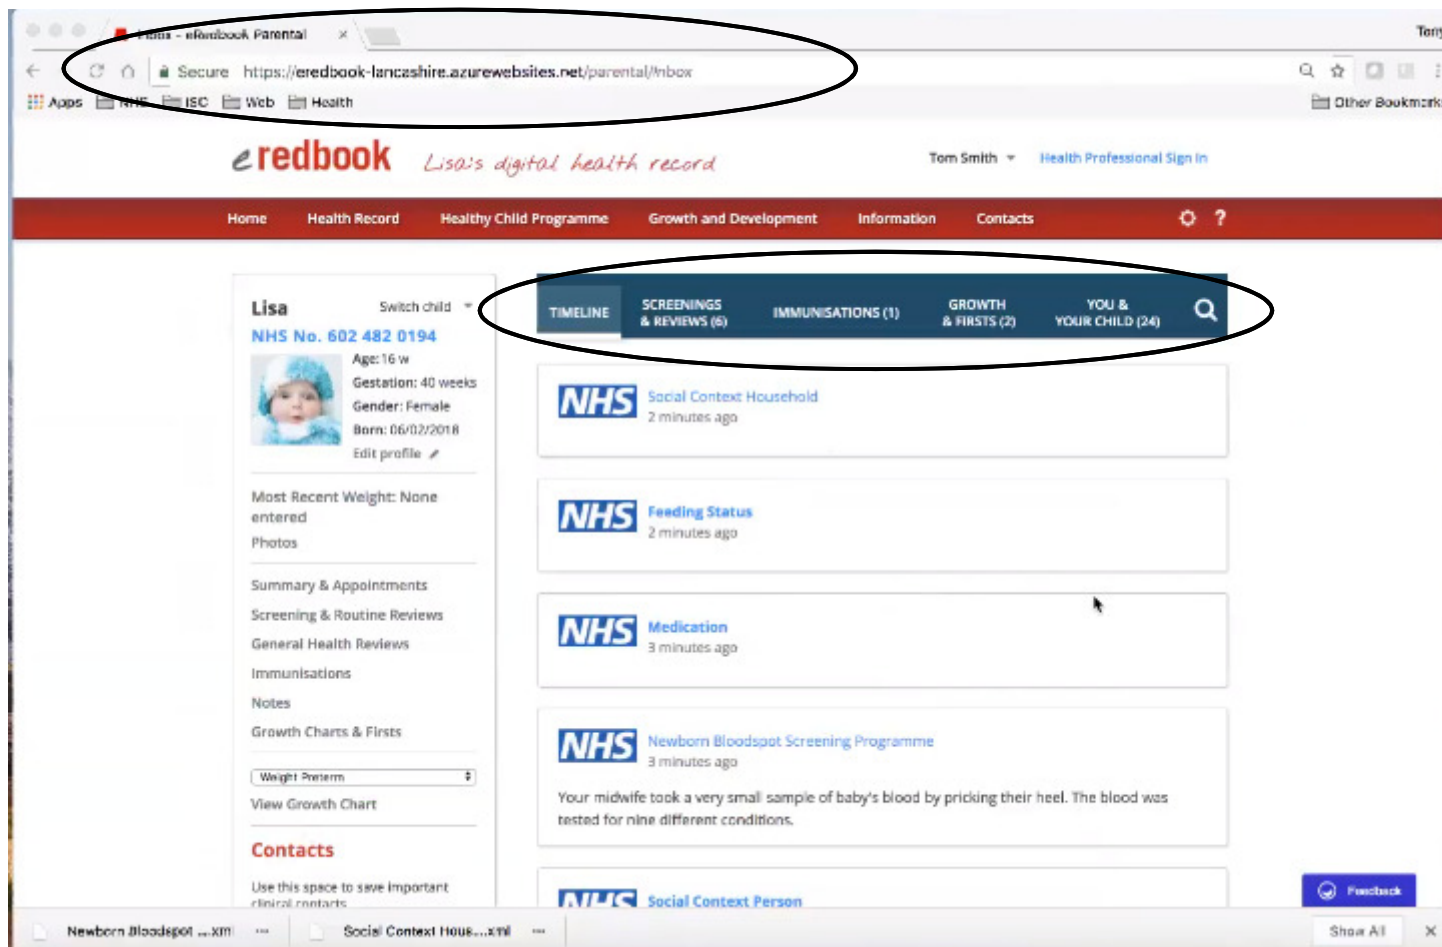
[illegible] - eRedbook Parental ×

Tom

Secure https://eredbook-lancashire.azurewebsites.net/parental/inbox

Apps NHS ISC Web Health

Other Bookmarks

eredbook Lisa's digital health record

Tom Smith

Health Professional Sign In

Home Health Record Healthy Child Programme Growth and Development Information Contacts

Lisa

Switch child

NHS No. 602 482 0194

Age: 16 w
Gestation: 40 weeks
Gender: Female
Born: 06/02/2018
Edit profile

Most Recent Weight: None entered
Photos

Summary & Appointments
Screening & Routine Reviews
General Health Reviews
Immunisations
Notes
Growth Charts & Firsts

Weight Preterm

View Growth Chart

Contacts

Use this space to save important clinical contacts

TIMELINE SCREENINGS & REVIEWS (6) IMMUNISATIONS (1) GROWTH & FIRSTS (2) YOU & YOUR CHILD (24)

NHS Social Context Household
2 minutes ago

NHS Feeding Status
2 minutes ago

NHS Medication
3 minutes ago

NHS Newborn Bloodspot Screening Programme
3 minutes ago

Your midwife took a very small sample of baby's blood by pricking their heel. The blood was tested for nine different conditions.

NHS Social Context Person

Feedback

Newborn Bloodspot ....xml

Social Context Hous....xml

Show All

×